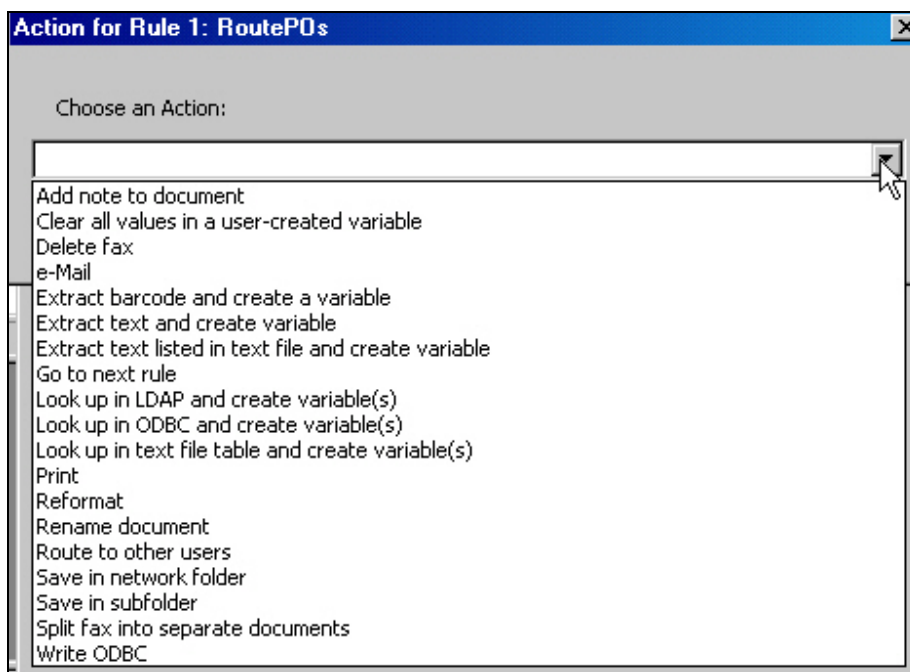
Action for Rule 1: RoutePOs

Choose an Action:

Add note to document
Clear all values in a user-created variable
Delete fax
e-Mail
Extract barcode and create a variable
Extract text and create variable
Extract text listed in text file and create variable
Go to next rule
Look up in LDAP and create variable(s)
Look up in ODBC and create variable(s)
Look up in text file table and create variable(s)
Print
Reformat
Rename document
Route to other users
Save in network folder
Save in subfolder
Split fax into separate documents
Write ODBC